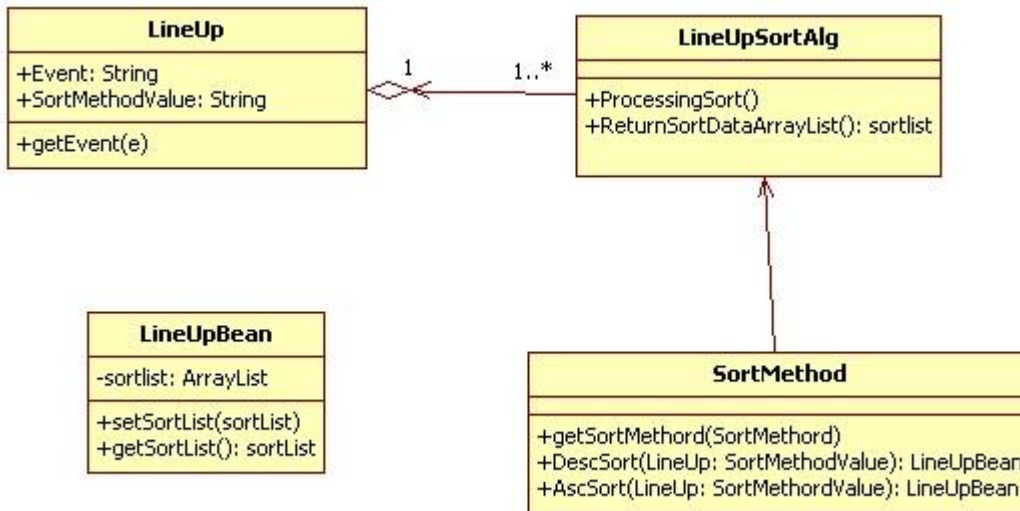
LineUp
+Event: String
+SortMethodValue: String
+getEvent(e)

1

1..*

LineUpSortAlg
+ProcessingSort()
+ReturnSortDataArrayList(): sortlist

LineUpBean
-sortlist: ArrayList
+setSortList(sortList)
+getSortList(): sortList

SortMethod
+getSortMethord(SortMethord)
+DescSort(LineUp: SortMethodValue): LineUpBean
+AscSort(LineUp: SortMethordValue): LineUpBean